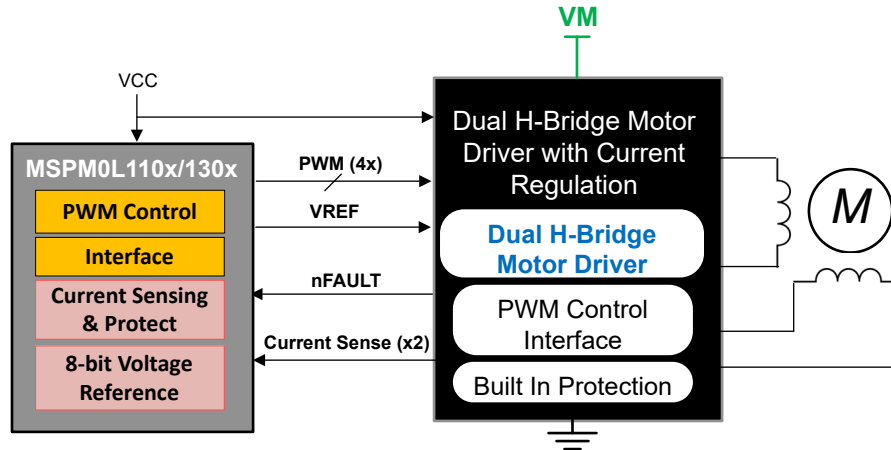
VM

VCC

MSPM0L110x/130x

PWM Control

Interface

Current Sensing & Protect

8-bit Voltage Reference

PWM (4x)

VREF

nFAULT

Current Sense (x2)

Dual H-Bridge Motor Driver with Current Regulation

Dual H-Bridge Motor Driver

PWM Control Interface

Built In Protection

M